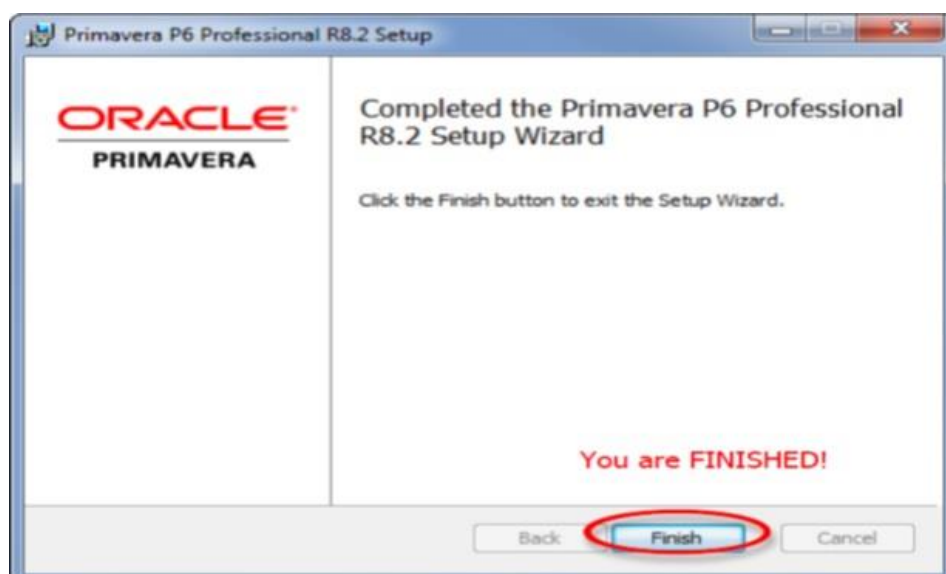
Primavera P6 Professional R8.2 Setup

ORACLE
PRIMAVERA

Completed the Primavera P6 Professional R8.2 Setup Wizard

Click the Finish button to exit the Setup Wizard.

You are FINISHED!

Back
Finish
Cancel